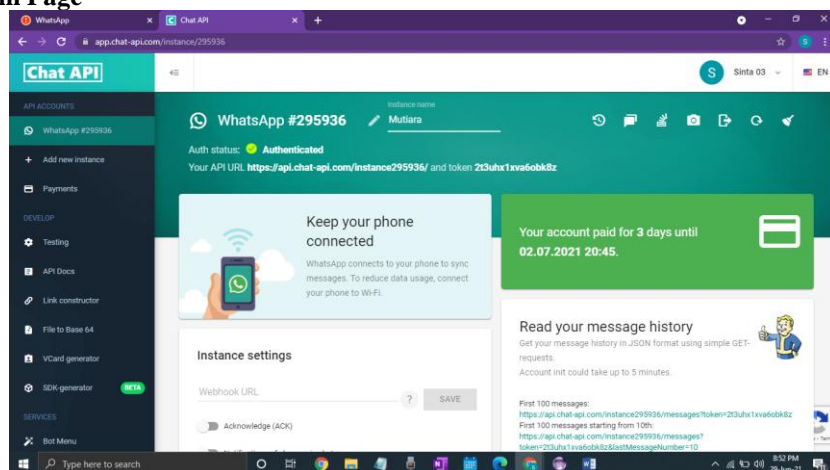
n Page

WhatsApp
Chat API
app.chat-api.com/instance/295936

Chat API
Sinta 03
EN

API ACCOUNTS
WhatsApp #295936
Add new instance
Payments
DEVELOP
Testing
API Docs
Link constructor
File to Base 64
VCard generator
SDK-generator BETA
SERVICES
Bot Menu

WhatsApp #295936
Instance name
Mutiara
Auth status: Authenticated
Your API URL https://api.chat-api.com/instance295936/ and token 2t3uhx1xva6obk8z

Keep your phone connected
WhatsApp connects to your phone to sync messages. To reduce data usage, connect your phone to Wi-Fi.

Your account paid for 3 days until 02.07.2021 20:45.

Instance settings
Webhook URL
SAVE
Acknowledge (ACK)

Read your message history
Get your message history in JSON format using simple GET-requests.
Account init could take up to 5 minutes.
First 100 messages:
https://api.chat-api.com/instance295936/messages?token=2t3uhx1xva6obk8z
First 100 messages starting from 10th:
https://api.chat-api.com/instance295936/messages?token=2t3uhx1xva6obk8z&lastMessageNumber=10

Type here to search
8:52 PM
29-Jun-21